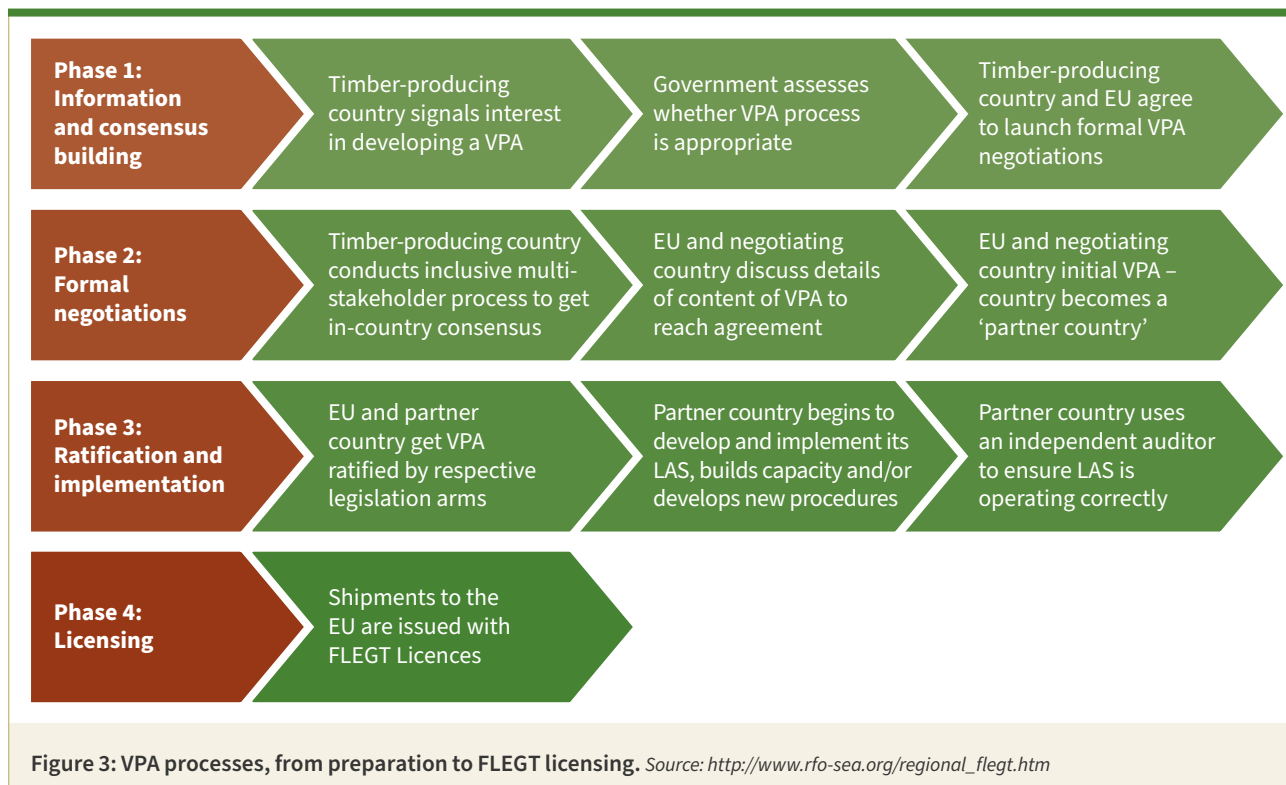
Phase 1: Information and consensus building

Timber-producing country signals interest in developing a VPA

Government assesses whether VPA process is appropriate

Timber-producing country and EU agree to launch formal VPA negotiations

Phase 2: Formal negotiations

Timber-producing country conducts inclusive multi-stakeholder process to get in-country consensus

EU and negotiating country discuss details of content of VPA to reach agreement

EU and negotiating country initial VPA – country becomes a 'partner country'

Phase 3: Ratification and implementation

EU and partner country get VPA ratified by respective legislation arms

Partner country begins to develop and implement its LAS, builds capacity and/or develops new procedures

Partner country uses an independent auditor to ensure LAS is operating correctly

Phase 4: Licensing

Shipments to the EU are issued with FLEGT Licences

Figure 3: VPA processes, from preparation to FLEGT licensing. Source: http://www.rfo-sea.org/regional_flegt.htm